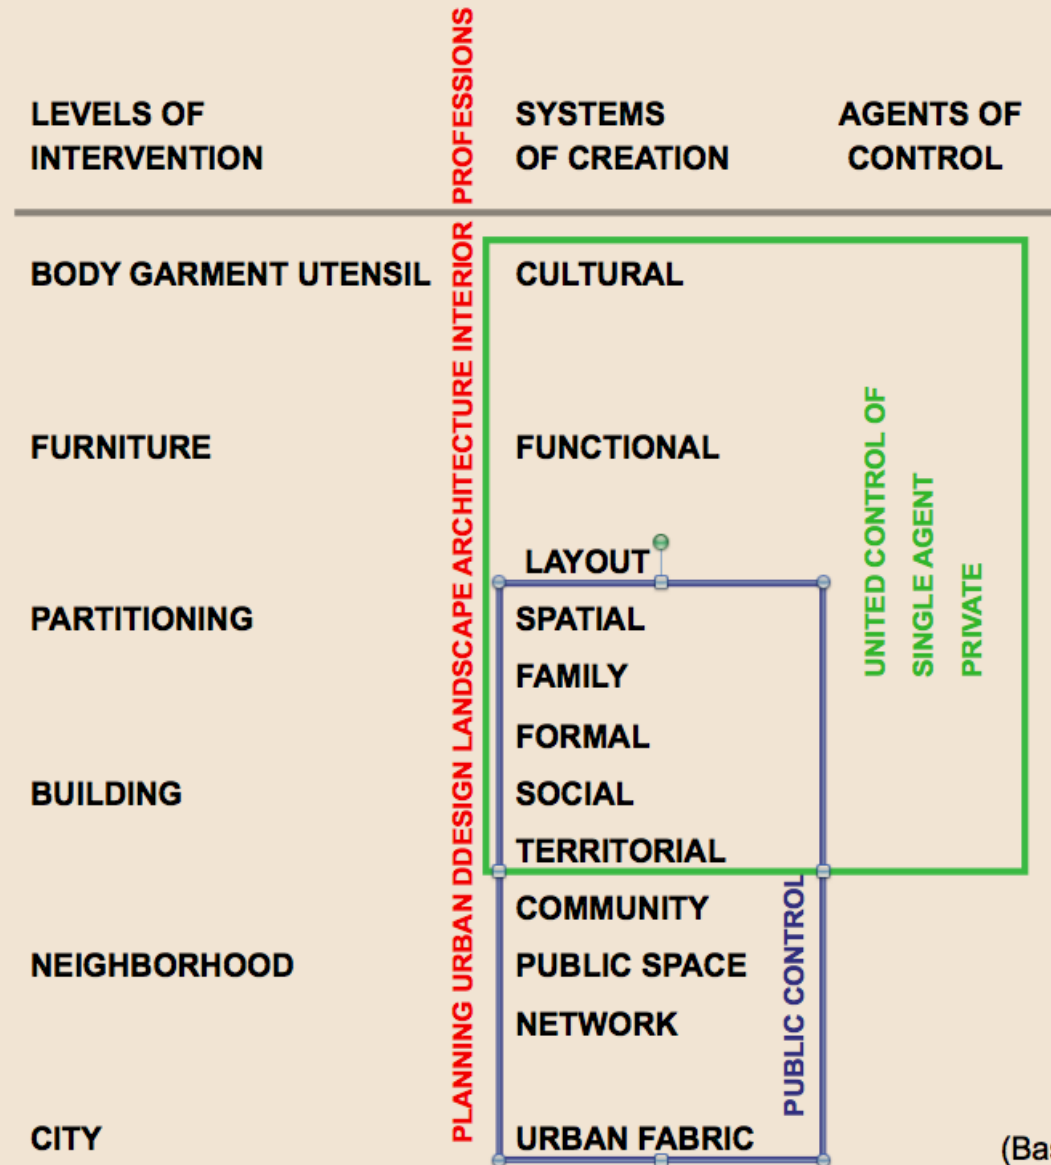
LEVELS OF INTERVENTION

PROFESSIONS

SYSTEMS OF CREATION

AGENTS OF CONTROL

BODY GARMENT UTENSIL

FURNITURE

PARTITIONING

BUILDING

NEIGHBORHOOD

CITY

PLANNING URBAN DDESIGN LANDSCAPE ARCHITECTURE INTERIOR

CULTURAL

FUNCTIONAL

LAYOUT

SPATIAL

FAMILY

FORMAL

SOCIAL

TERRITORIAL

COMMUNITY

PUBLIC SPACE

NETWORK

URBAN FABRIC

UNITED CONTROL OF SINGLE AGENT PRIVATE

PUBLIC CONTROL

(Ba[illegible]